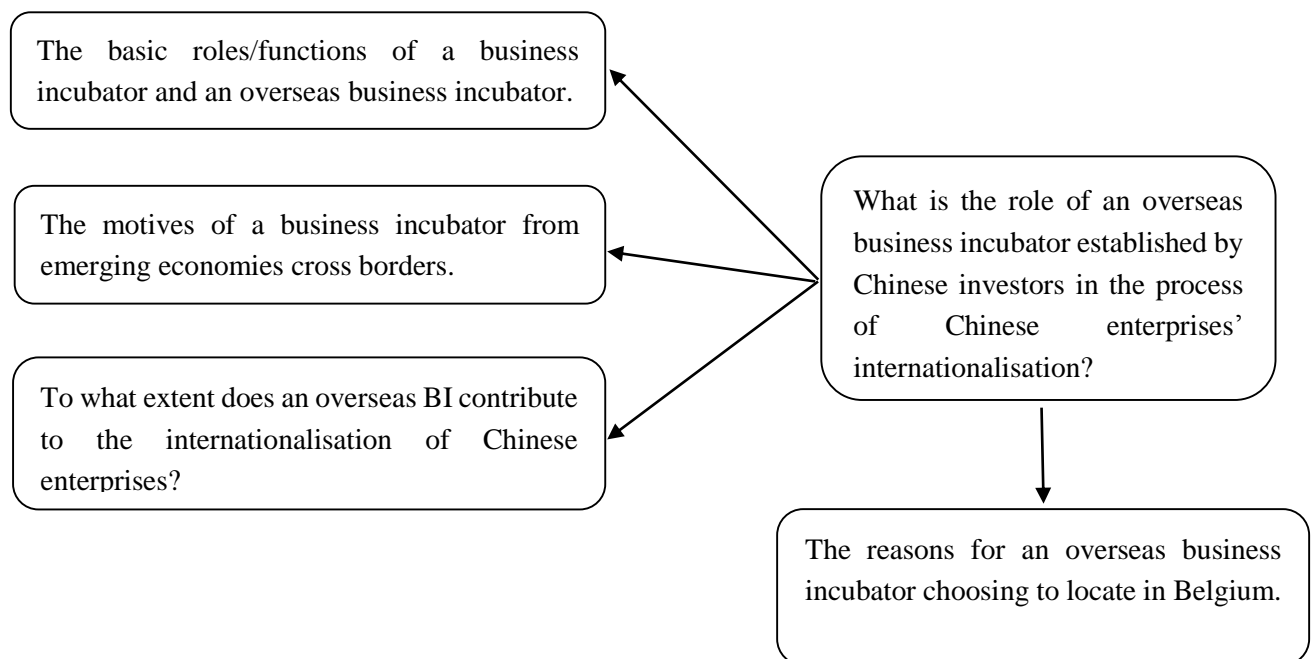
The basic roles/functions of a business incubator and an overseas business incubator.

The motives of a business incubator from emerging economies cross borders.

To what extent does an overseas BI contribute to the internationalisation of Chinese enterprises?

What is the role of an overseas business incubator established by Chinese investors in the process of Chinese enterprises' internationalisation?

The reasons for an overseas business incubator choosing to locate in Belgium.